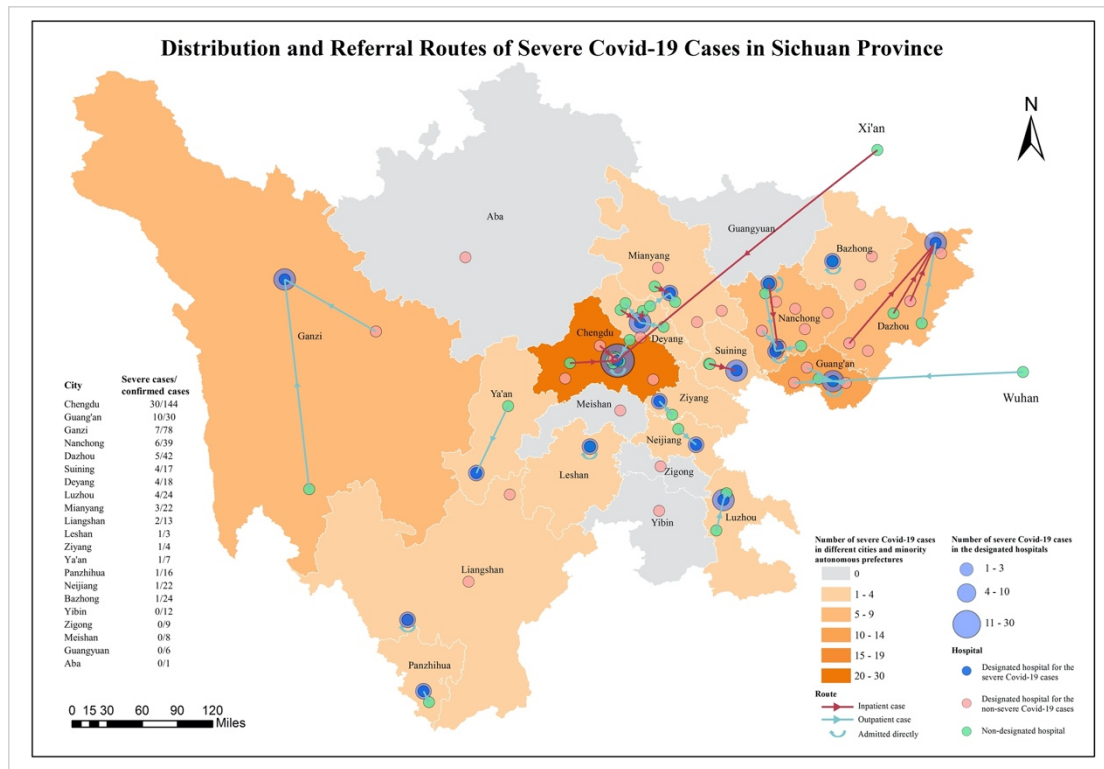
Distribution and Referral Routes of Severe Covid-19 Cases in Sichuan Province

N

Xi'an

Aba

Guangyuan

Bazhong

Mianyang

Ganzi

Chengdu

Deyang

Nanchong

Dazhou

Suining

Guang'an

Wuhan

Ya'an

Meishan

Ziyang

Neijiang

Leshan

Zigong

Yibin

Luzhou

Liangshan

Panzhihua

| City | Severe cases/ confirmed cases |
|---|---|
| Chengdu | 30/144 |
| Guang'an | 10/30 |
| Ganzi | 7/78 |
| Nanchong | 6/39 |
| Dazhou | 5/42 |
| Suining | 4/17 |
| Deyang | 4/18 |
| Luzhou | 4/24 |
| Mianyang | 3/22 |
| Liangshan | 2/13 |
| Leshan | 1/3 |
| Ziyang | 1/4 |
| Ya'an | 1/7 |
| Panzhihua | 1/16 |
| Neijiang | 1/22 |
| Bazhong | 1/24 |
| Yibin | 0/12 |
| Zigong | 0/9 |
| Meishan | 0/8 |
| Guangyuan | 0/6 |
| Aba | 0/1 |

0 15 30 60 90 120 Miles

Number of severe Covid-19 cases in different cities and minority autonomous prefectures

0

1 - 4

5 - 9

10 - 14

15 - 19

20 - 30

Route

Inpatient case

Outpatient case

Admitted directly

Number of severe Covid-19 cases in the designated hospitals

1 - 3

4 - 10

11 - 30

Hospital

Designated hospital for the severe Covid-19 cases

Designated hospital for the non-severe Covid-19 cases

Non-designated hospital